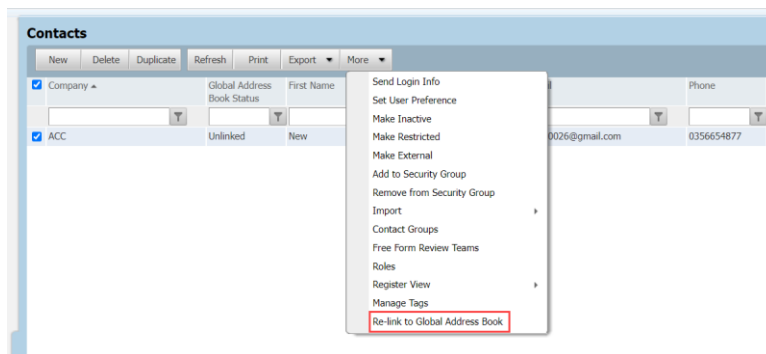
Contacts

New Delete Duplicate Refresh Print Export ▼ More ▼

| Company ▲ | Global Address Book Status | First Name | il | Phone |
|---|---|---|---|---|
| ACC | Unlinked | New | 0026@gmail.com | 0356654877 |

Send Login Info
Set User Preference
Make Inactive
Make Restricted
Make External
Add to Security Group
Remove from Security Group
Import
Contact Groups
Free Form Review Teams
Roles
Register View
Manage Tags
Re-link to Global Address Book